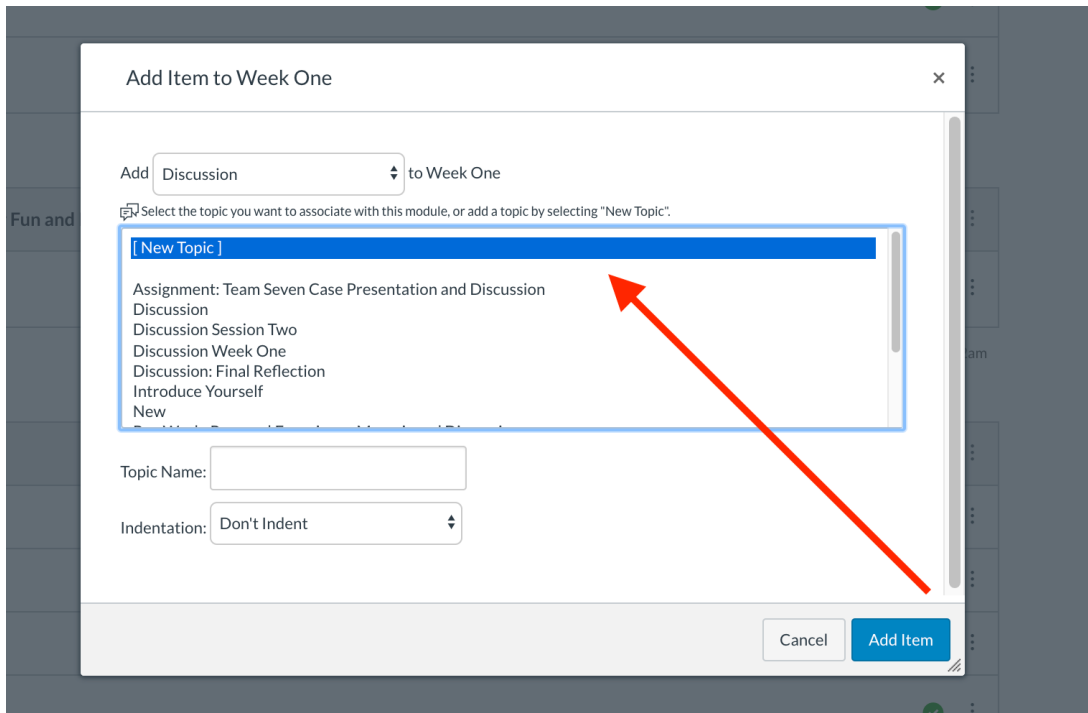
Add Item to Week One

×

Add Discussion to Week One

Select the topic you want to associate with this module, or add a topic by selecting "New Topic".

[ New Topic ]

Assignment: Team Seven Case Presentation and Discussion
Discussion
Discussion Session Two
Discussion Week One
Discussion: Final Reflection
Introduce Yourself
New
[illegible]

Topic Name:

Indentation: Don't Indent

Cancel Add Item

Fun and

am